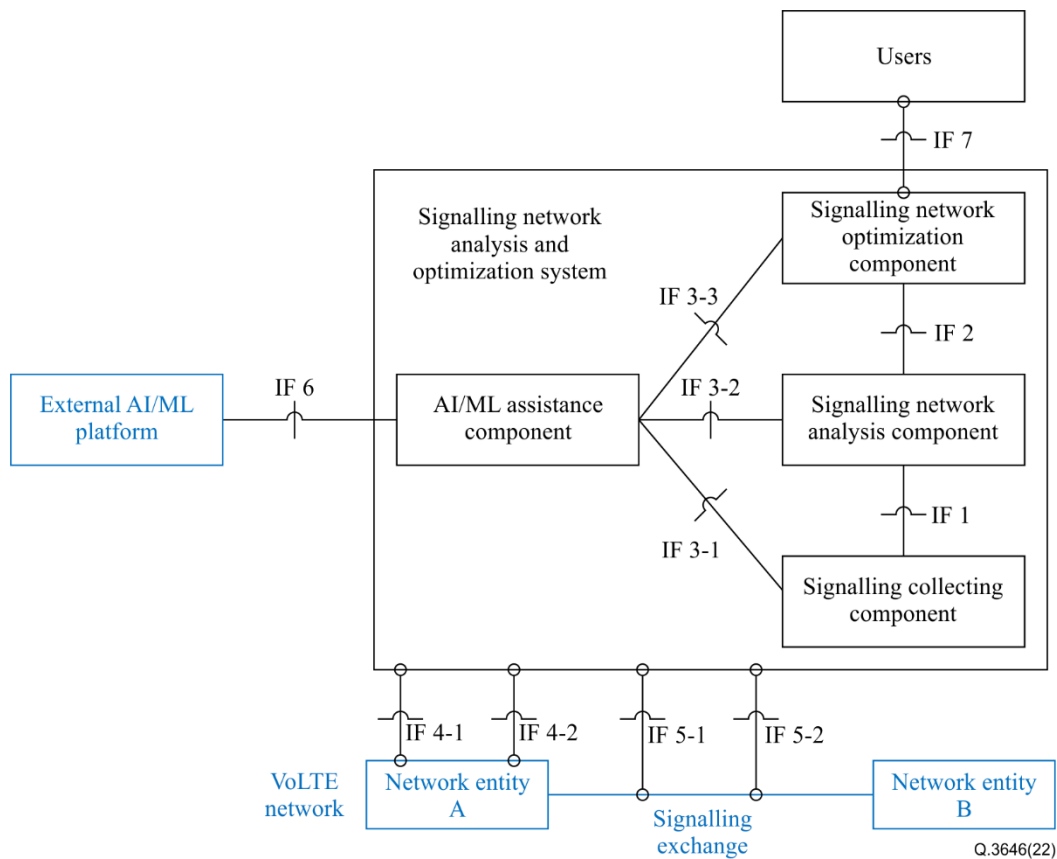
Users

IF 7

Signalling network analysis and optimization system

Signalling network optimization component

IF 3-3

IF 2

External AI/ML platform

IF 6

AI/ML assistance component

IF 3-2

Signalling network analysis component

IF 1

IF 3-1

Signalling collecting component

IF 4-1

IF 4-2

IF 5-1

IF 5-2

VoLTE network

Network entity A

Signalling exchange

Network entity B

Q.3646(22)